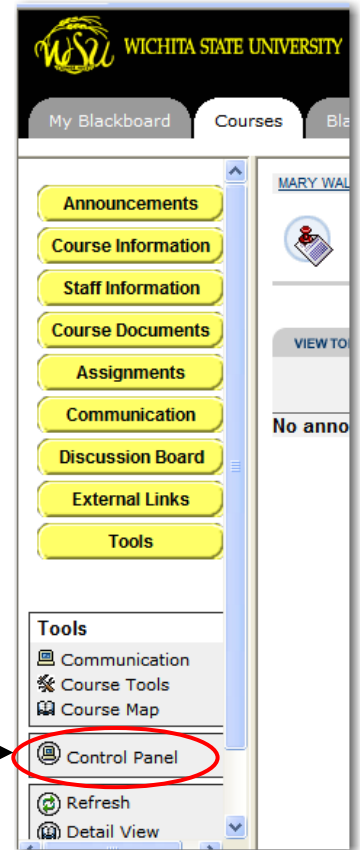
WSU WICHITA STATE UNIVERSITY

My Blackboard
Courses
Bl

Announcements
Course Information
Staff Information
Course Documents
Assignments
Communication
Discussion Board
External Links
Tools

Tools
Communication
Course Tools
Course Map

Control Panel

Refresh
Detail View

MARY WAL

VIEW TO

No anno